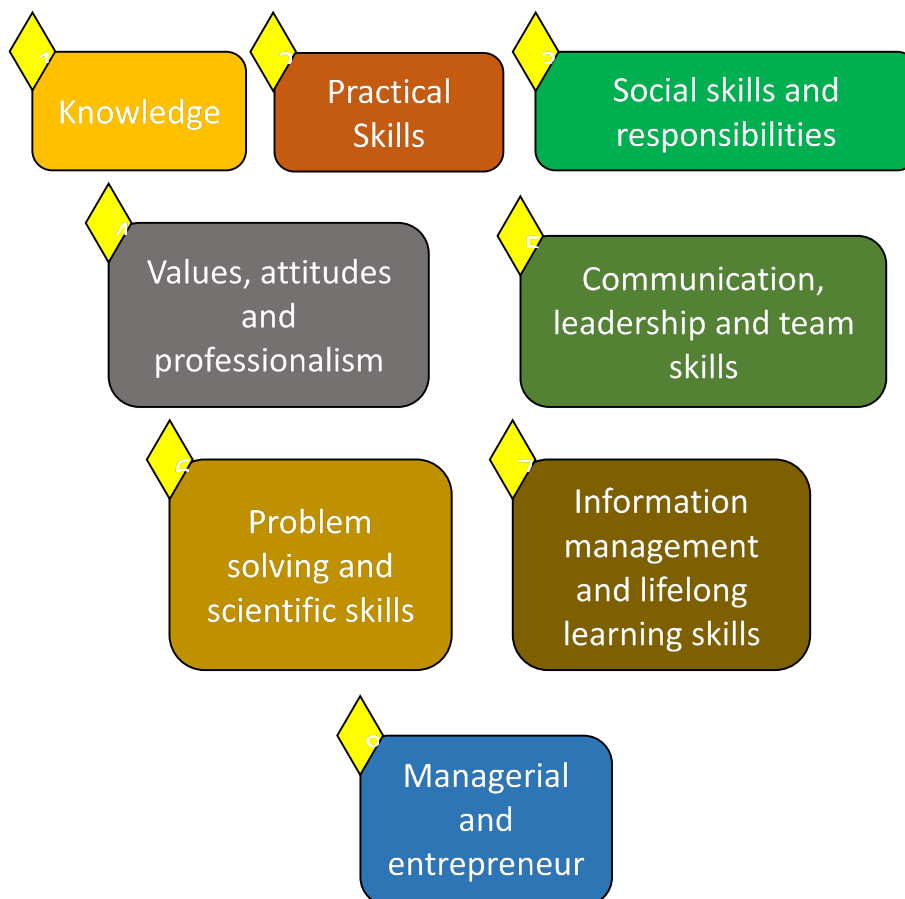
1
Knowledge

2
Practical Skills

3
Social skills and responsibilities

4
Values, attitudes and professionalism

5
Communication, leadership and team skills

6
Problem solving and scientific skills

7
Information management and lifelong learning skills

8
Managerial and entrepreneur